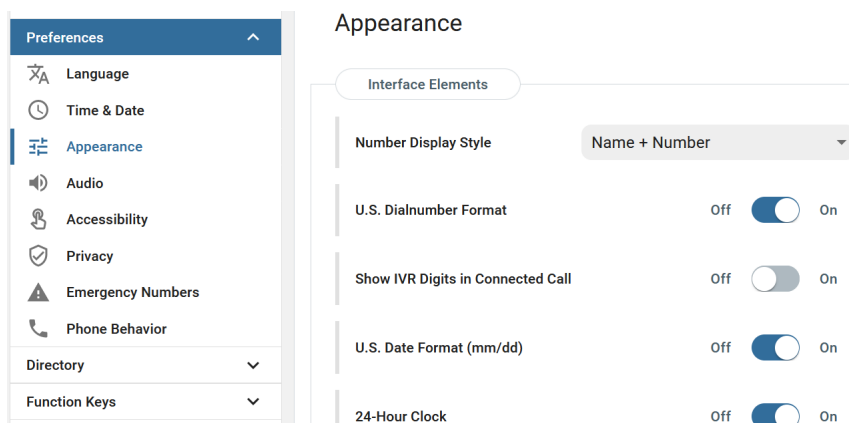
Preferences
Language
Time & Date
Appearance
Audio
Accessibility
Privacy
Emergency Numbers
Phone Behavior
Directory
Function Keys

Appearance

Interface Elements

Number Display Style
Name + Number

U.S. Dialnumber Format
Off On

Show IVR Digits in Connected Call
Off On

U.S. Date Format (mm/dd)
Off On

24-Hour Clock
Off On